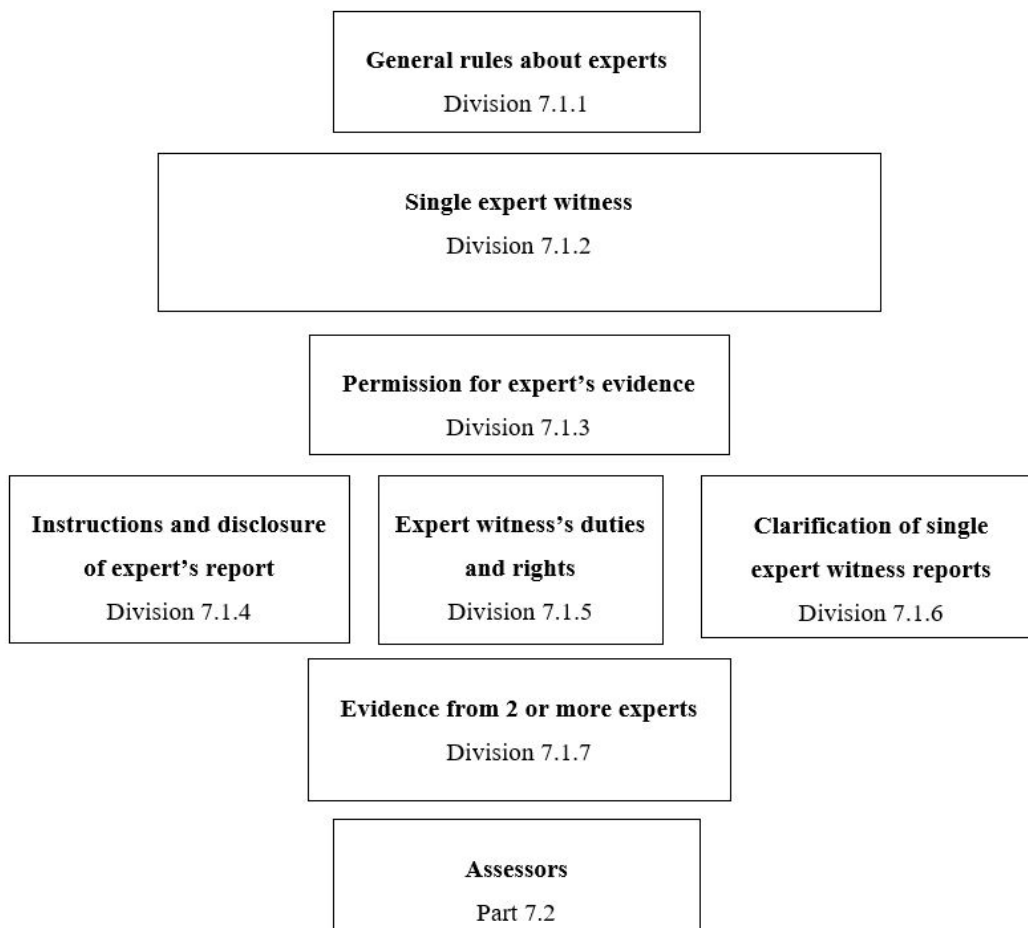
**General rules about experts**
Division 7.1.1

**Single expert witness**
Division 7.1.2

**Permission for expert's evidence**
Division 7.1.3

**Instructions and disclosure of expert's report**
Division 7.1.4

**Expert witness's duties and rights**
Division 7.1.5

**Clarification of single expert witness reports**
Division 7.1.6

**Evidence from 2 or more experts**
Division 7.1.7

**Assessors**
Part 7.2